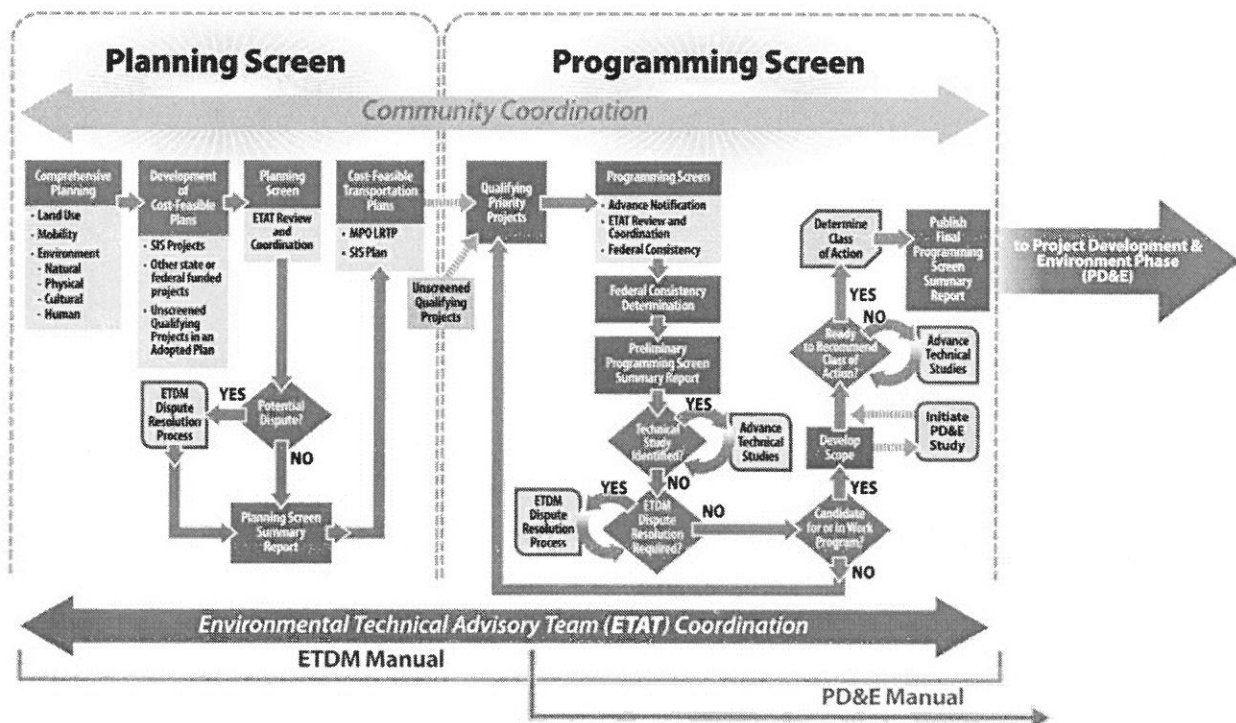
Planning Screen

Programming Screen

Community Coordination

Comprehensive Planning
- Land Use
- Mobility
- Environment
  - Natural
  - Physical
  - Cultural
  - Human

Development of Cost-Feasible Plans
- SIS Projects
- Other state or federal funded projects
- Unscreened Qualifying Projects in an Adopted Plan

Planning Screen
ETAT Review and Coordination

Cost-Feasible Transportation Plans
- MPO LRTP
- SIS Plan

Potential Dispute?

YES

NO

ETDM Dispute Resolution Process

Planning Screen Summary Report

Unscreened Qualifying Projects

Qualifying Priority Projects

Programming Screen
- Advance Notification
- ETAT Review and Coordination
- Federal Consistency

Federal Consistency Determination

Preliminary Programming Screen Summary Report

Technical Study Identified?

YES

NO

Advance Technical Studies

ETDM Dispute Resolution Required?

YES

NO

ETDM Dispute Resolution Process

Candidate for or in Work Program?

YES

NO

Develop Scope

Initiate PD&E Study

Ready to Recommend Class of Action?

YES

NO

Advance Technical Studies

Determine Class of Action

Publish Final Programming Screen Summary Report

to Project Development & Environment Phase (PD&E)

Environmental Technical Advisory Team (ETAT) Coordination

ETDM Manual

PD&E Manual